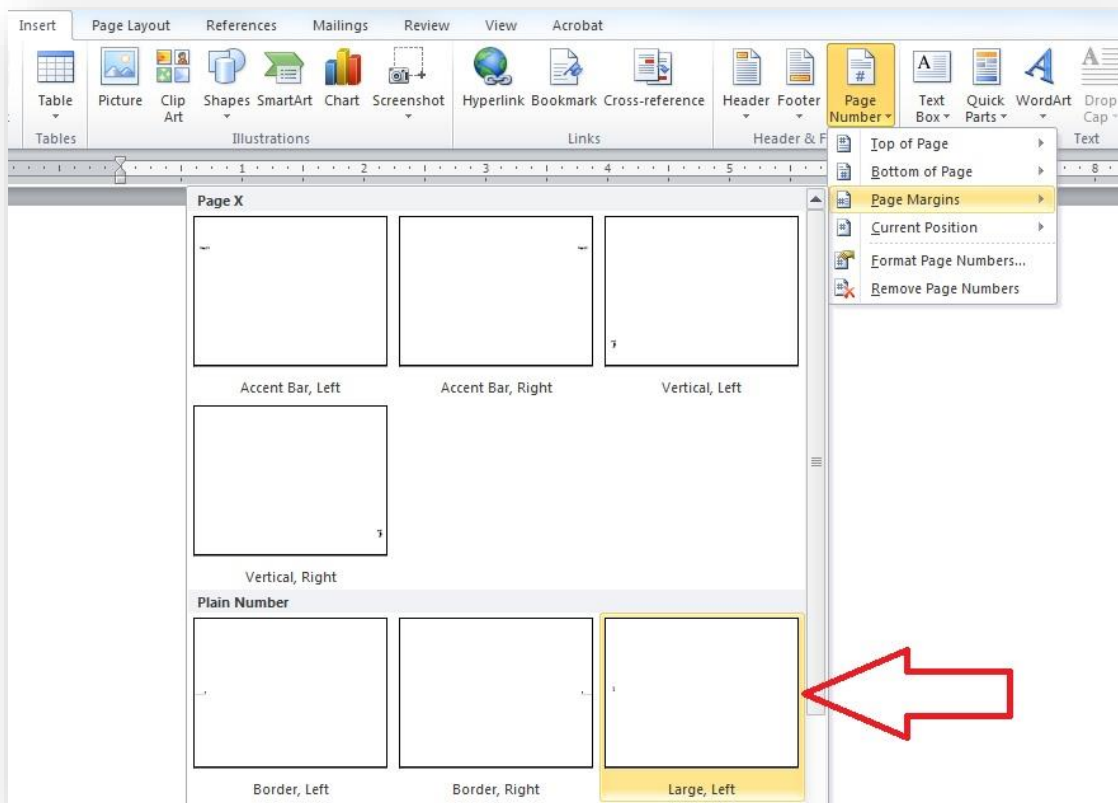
Insert Page Layout References Mailings Review View Acrobat

Table
Tables

Picture Clip Art Shapes SmartArt Chart Screenshot
Illustrations

Hyperlink Bookmark Cross-reference
Links

Header Footer Page Number
Header & F

Text Box Quick Parts WordArt Drop Cap
Text

Top of Page
Bottom of Page
Page Margins
Current Position
Format Page Numbers...
Remove Page Numbers

Page X

Accent Bar, Left
Accent Bar, Right
Vertical, Left
Vertical, Right

Plain Number

Border, Left
Border, Right
Large, Left